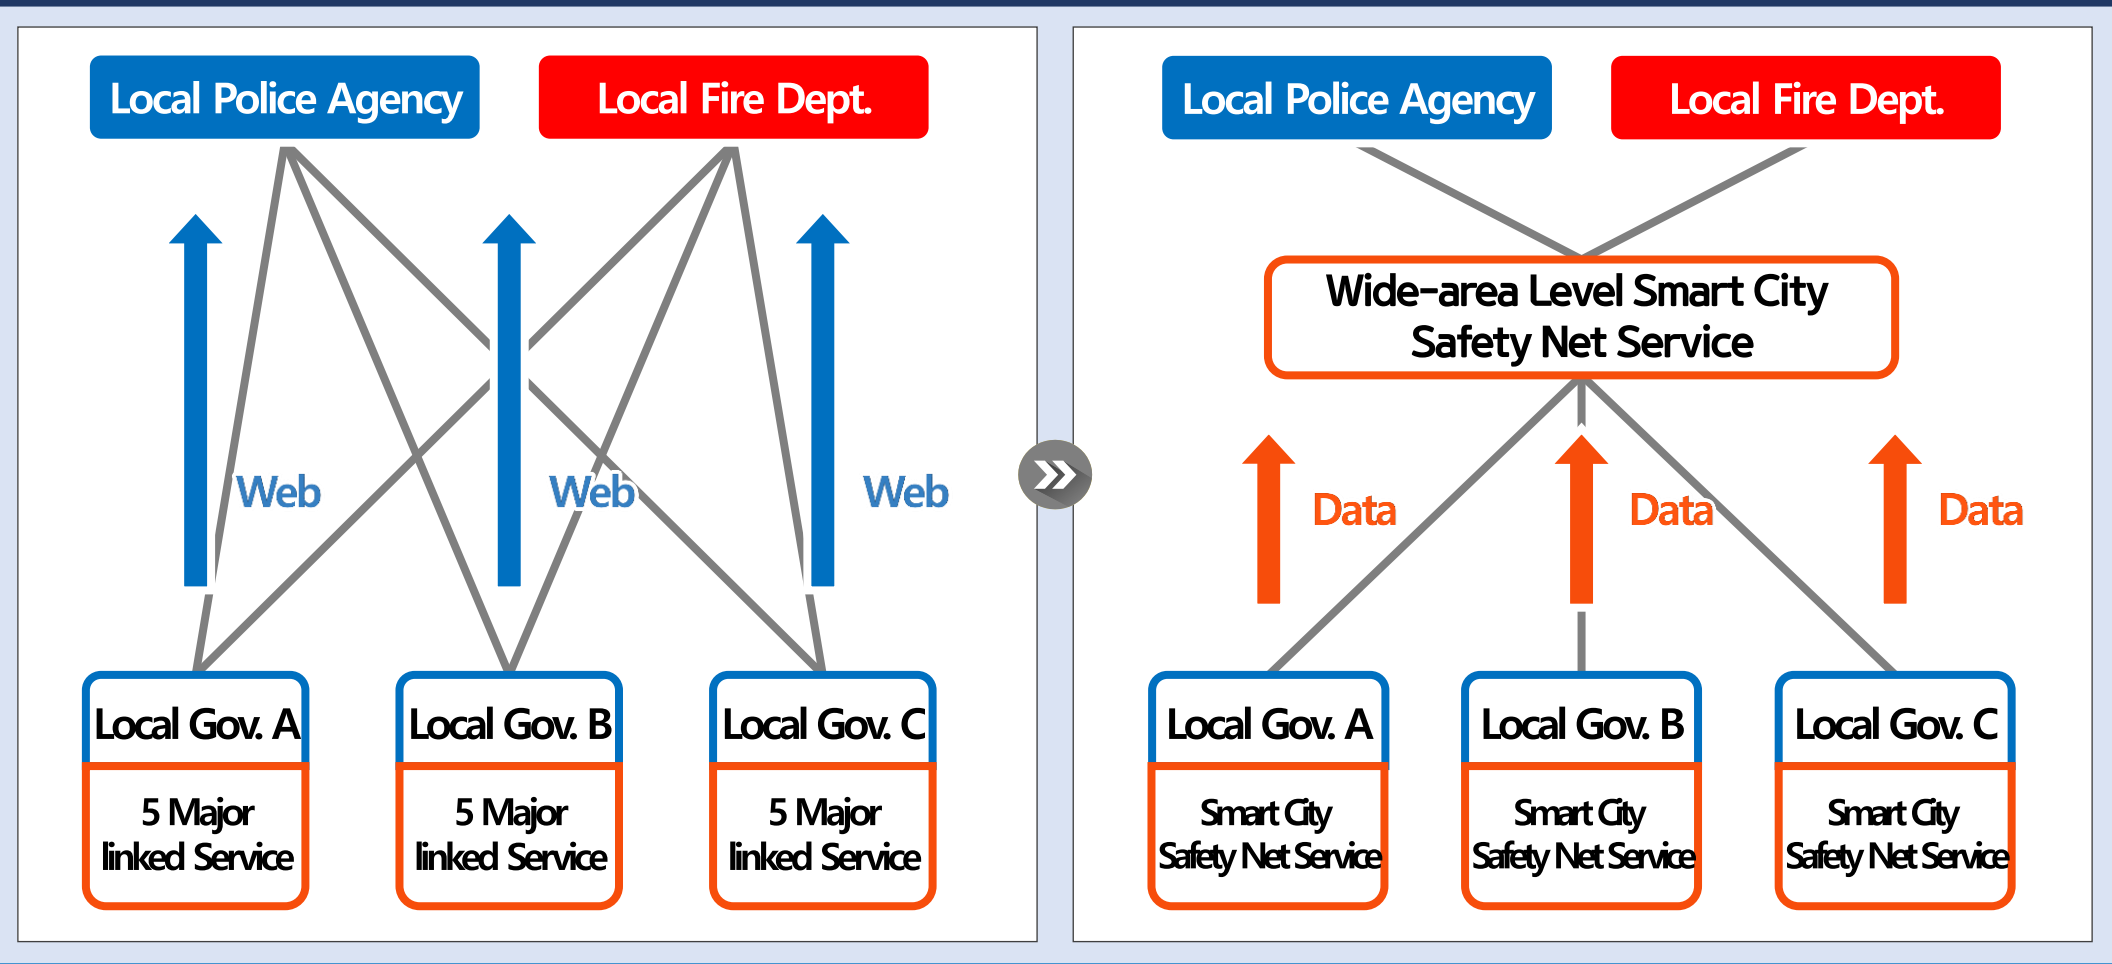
Local Police Agency

Local Fire Dept.

Web

Web

Web

Local Gov. A

5 Major linked Service

Local Gov. B

5 Major linked Service

Local Gov. C

5 Major linked Service

Local Police Agency

Local Fire Dept.

Wide-area Level Smart City Safety Net Service

Data

Data

Data

Local Gov. A

Smart City Safety Net Service

Local Gov. B

Smart City Safety Net Service

Local Gov. C

Smart City Safety Net Service